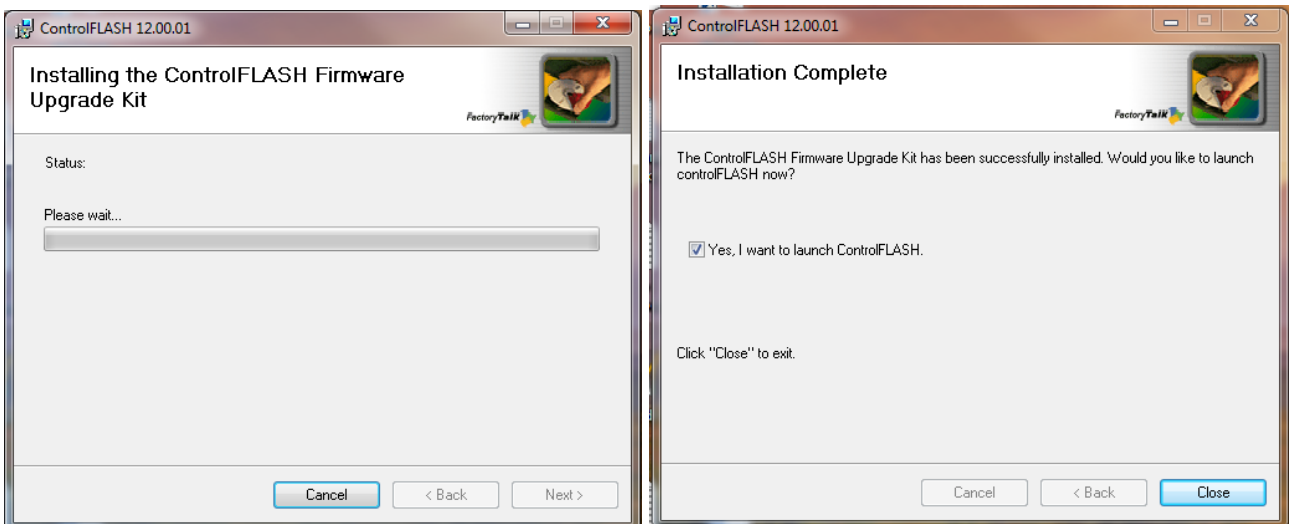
ControlFLASH 12.00.01

Installing the ControlFLASH Firmware Upgrade Kit

FactoryTalk

Status:

Please wait...

Cancel

< Back

Next >

ControlFLASH 12.00.01

Installation Complete

FactoryTalk

The ControlFLASH Firmware Upgrade Kit has been successfully installed. Would you like to launch controlFLASH now?

Yes, I want to launch ControlFLASH.

Click "Close" to exit.

Cancel

< Back

Close